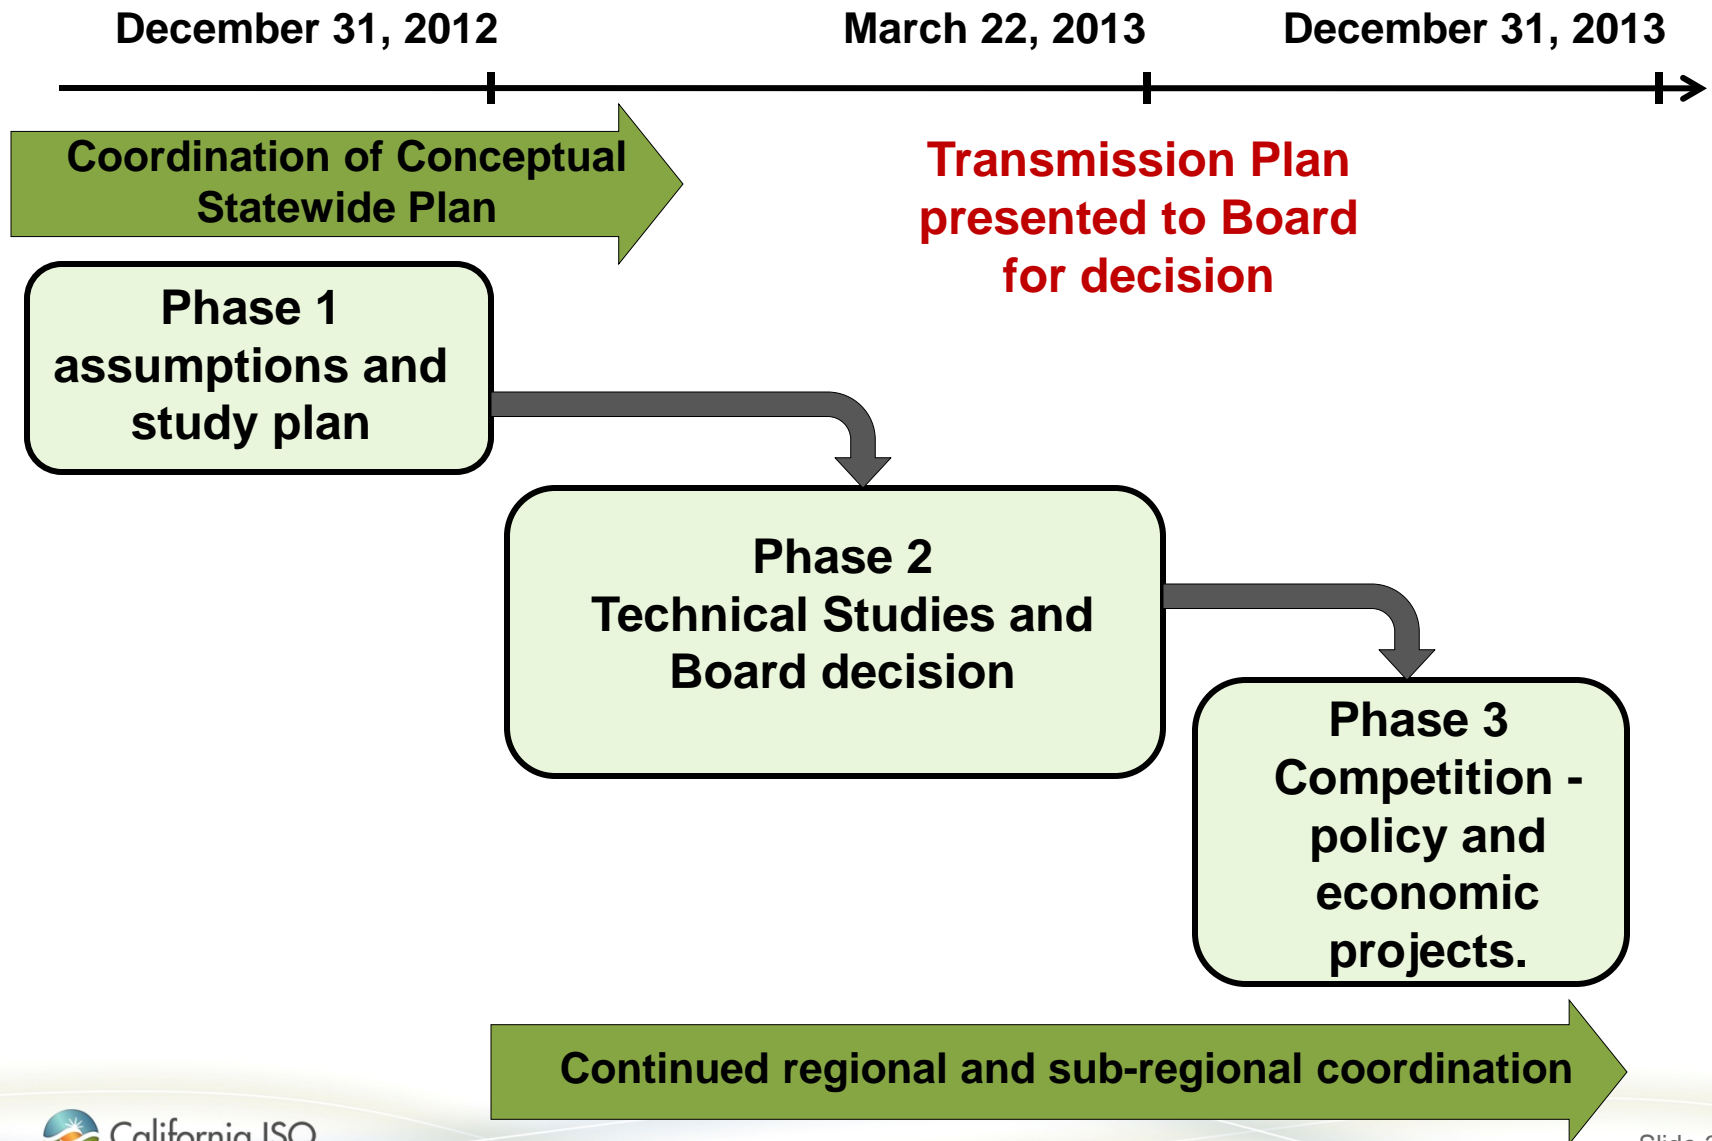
December 31, 2012

March 22, 2013

December 31, 2013

Coordination of Conceptual Statewide Plan

Transmission Plan presented to Board for decision

Phase 1 assumptions and study plan

Phase 2 Technical Studies and Board decision

Phase 3 Competition - policy and economic projects.

Continued regional and sub-regional coordination

California ISO

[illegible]